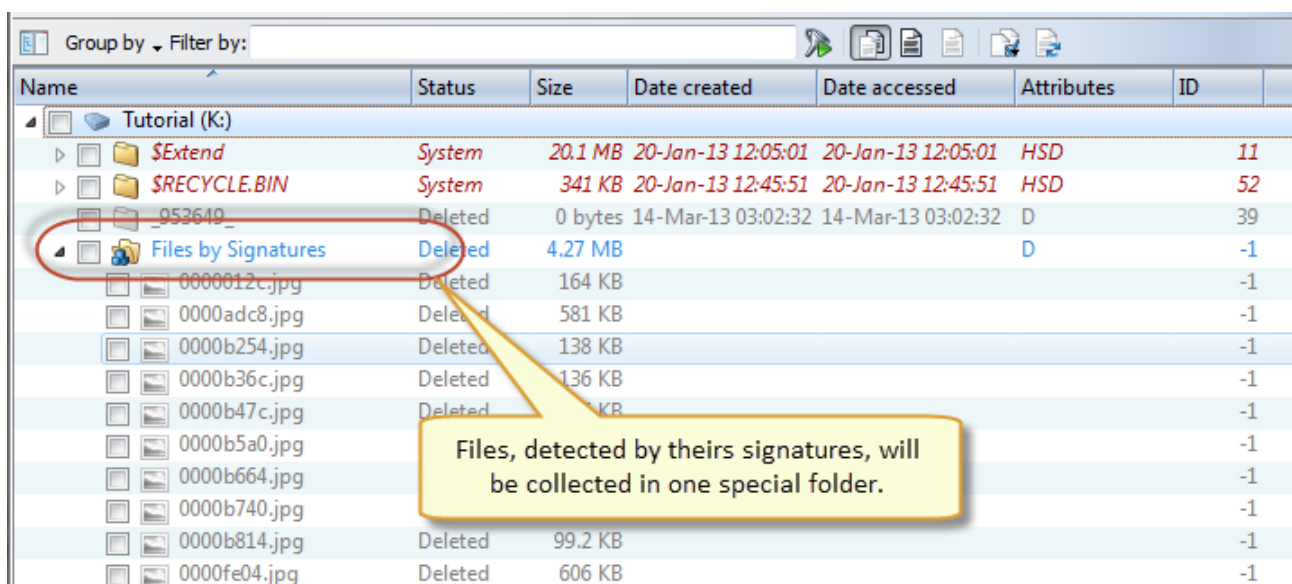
Group by Filter by:

| Name | Status | Size | Date created | Date accessed | Attributes | ID |
|---|---|---|---|---|---|---|
| Tutorial (K:) | | | | | | |
| $Extend | System | 20.1 MB | 20-Jan-13 12:05:01 | 20-Jan-13 12:05:01 | HSD | 11 |
| $RECYCLE.BIN | System | 341 KB | 20-Jan-13 12:45:51 | 20-Jan-13 12:45:51 | HSD | 52 |
| _953649_ | Deleted | 0 bytes | 14-Mar-13 03:02:32 | 14-Mar-13 03:02:32 | D | 39 |
| Files by Signatures | Deleted | 4.27 MB | | | D | -1 |
| 0000012c.jpg | Deleted | 164 KB | | | | -1 |
| 0000adc8.jpg | Deleted | 581 KB | | | | -1 |
| 0000b254.jpg | Deleted | 138 KB | | | | -1 |
| 0000b36c.jpg | Deleted | 136 KB | | | | -1 |
| 0000b47c.jpg | Deleted | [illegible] KB | | | | -1 |
| 0000b5a0.jpg | | | | | | -1 |
| 0000b664.jpg | | | | | | -1 |
| 0000b740.jpg | | | | | | -1 |
| 0000b814.jpg | Deleted | 99.2 KB | | | | -1 |
| 0000fe04.jpg | Deleted | 606 KB | | | | -1 |

Files, detected by theirs signatures, will be collected in one special folder.